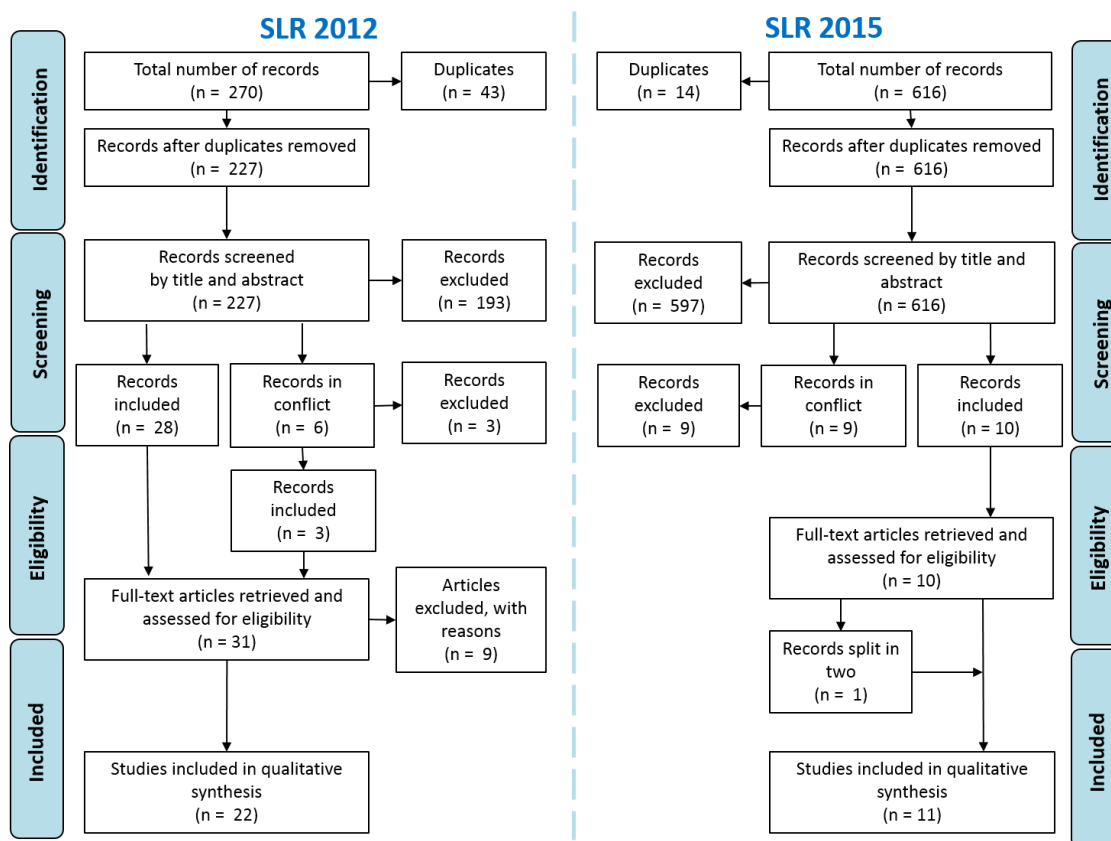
SLR 2012

Identification

Total number of records (n = 270)

Duplicates (n = 43)

Records after duplicates removed (n = 227)

Screening

Records screened by title and abstract (n = 227)

Records excluded (n = 193)

Records included (n = 28)

Records in conflict (n = 6)

Records excluded (n = 3)

Eligibility

Records included (n = 3)

Full-text articles retrieved and assessed for eligibility (n = 31)

Articles excluded, with reasons (n = 9)

Included

Studies included in qualitative synthesis (n = 22)

SLR 2015

Identification

Duplicates (n = 14)

Total number of records (n = 616)

Records after duplicates removed (n = 616)

Screening

Records excluded (n = 597)

Records screened by title and abstract (n = 616)

Records excluded (n = 9)

Records in conflict (n = 9)

Records included (n = 10)

Eligibility

Full-text articles retrieved and assessed for eligibility (n = 10)

Records split in two (n = 1)

Included

Studies included in qualitative synthesis (n = 11)